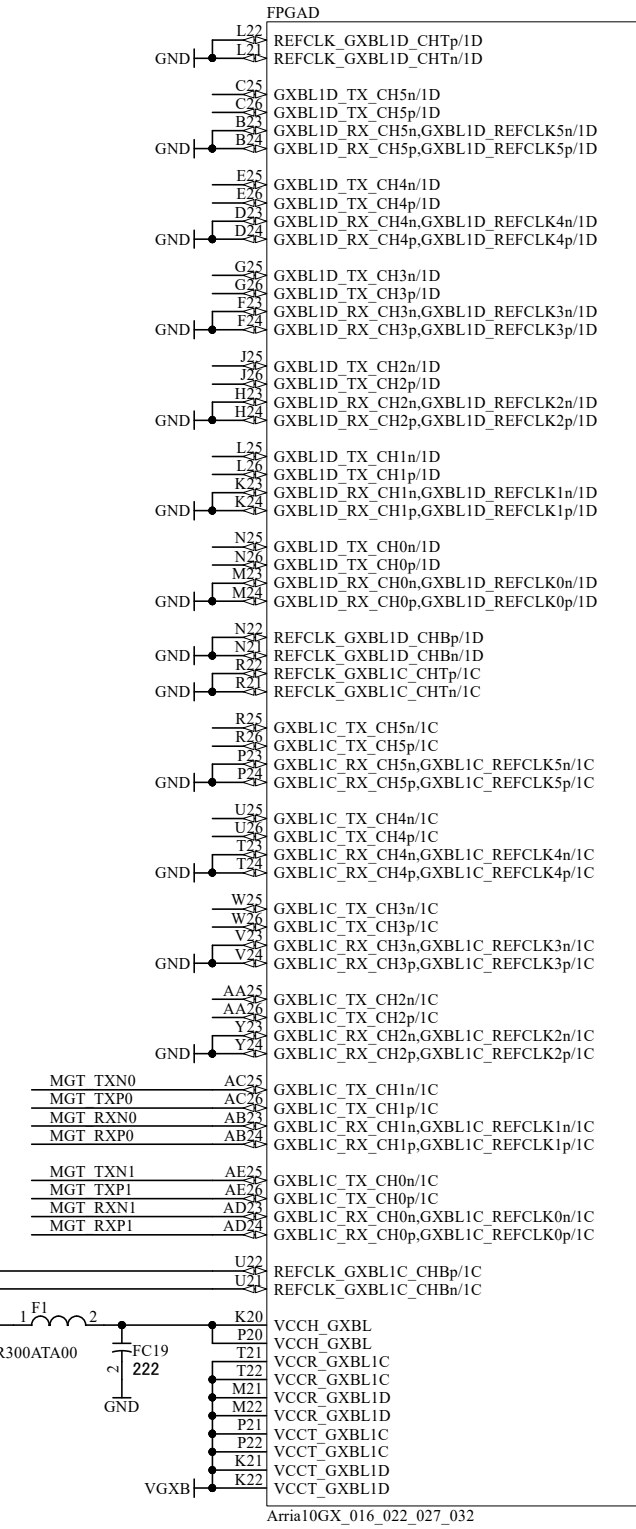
FPGAD

GND
L22 REFCLK_GXBL1D_CHTp/1D
L21 REFCLK_GXBL1D_CHTn/1D

C25 GXBL1D_TX_CH5n/1D
C26 GXBL1D_TX_CH5p/1D
B23 GXBL1D_RX_CH5n,GXBL1D_REFCLK5n/1D
GND B24 GXBL1D_RX_CH5p,GXBL1D_REFCLK5p/1D

E25 GXBL1D_TX_CH4n/1D
E26 GXBL1D_TX_CH4p/1D
D23 GXBL1D_RX_CH4n,GXBL1D_REFCLK4n/1D
GND D24 GXBL1D_RX_CH4p,GXBL1D_REFCLK4p/1D

G25 GXBL1D_TX_CH3n/1D
G26 GXBL1D_TX_CH3p/1D
F23 GXBL1D_RX_CH3n,GXBL1D_REFCLK3n/1D
GND F24 GXBL1D_RX_CH3p,GXBL1D_REFCLK3p/1D

J25 GXBL1D_TX_CH2n/1D
J26 GXBL1D_TX_CH2p/1D
H23 GXBL1D_RX_CH2n,GXBL1D_REFCLK2n/1D
GND H24 GXBL1D_RX_CH2p,GXBL1D_REFCLK2p/1D

L25 GXBL1D_TX_CH1n/1D
L26 GXBL1D_TX_CH1p/1D
K23 GXBL1D_RX_CH1n,GXBL1D_REFCLK1n/1D
GND K24 GXBL1D_RX_CH1p,GXBL1D_REFCLK1p/1D

N25 GXBL1D_TX_CH0n/1D
N26 GXBL1D_TX_CH0p/1D
M23 GXBL1D_RX_CH0n,GXBL1D_REFCLK0n/1D
GND M24 GXBL1D_RX_CH0p,GXBL1D_REFCLK0p/1D

N22 REFCLK_GXBL1D_CHBp/1D
GND N21 REFCLK_GXBL1D_CHBn/1D
R22 REFCLK_GXBL1C_CHTp/1C
GND R21 REFCLK_GXBL1C_CHTn/1C

R25 GXBL1C_TX_CH5n/1C
R26 GXBL1C_TX_CH5p/1C
P23 GXBL1C_RX_CH5n,GXBL1C_REFCLK5n/1C
GND P24 GXBL1C_RX_CH5p,GXBL1C_REFCLK5p/1C

U25 GXBL1C_TX_CH4n/1C
U26 GXBL1C_TX_CH4p/1C
T23 GXBL1C_RX_CH4n,GXBL1C_REFCLK4n/1C
GND T24 GXBL1C_RX_CH4p,GXBL1C_REFCLK4p/1C

W25 GXBL1C_TX_CH3n/1C
W26 GXBL1C_TX_CH3p/1C
V23 GXBL1C_RX_CH3n,GXBL1C_REFCLK3n/1C
GND V24 GXBL1C_RX_CH3p,GXBL1C_REFCLK3p/1C

AA25 GXBL1C_TX_CH2n/1C
AA26 GXBL1C_TX_CH2p/1C
Y23 GXBL1C_RX_CH2n,GXBL1C_REFCLK2n/1C
GND Y24 GXBL1C_RX_CH2p,GXBL1C_REFCLK2p/1C

MGT_TXN0 AC25 GXBL1C_TX_CH1n/1C
MGT_TXP0 AC26 GXBL1C_TX_CH1p/1C
MGT_RXN0 AB23 GXBL1C_RX_CH1n,GXBL1C_REFCLK1n/1C
MGT_RXP0 AB24 GXBL1C_RX_CH1p,GXBL1C_REFCLK1p/1C

MGT_TXN1 AE25 GXBL1C_TX_CH0n/1C
MGT_TXP1 AE26 GXBL1C_TX_CH0p/1C
MGT_RXN1 AD23 GXBL1C_RX_CH0n,GXBL1C_REFCLK0n/1C
MGT_RXP1 AD24 GXBL1C_RX_CH0p,GXBL1C_REFCLK0p/1C

U22 REFCLK_GXBL1C_CHBp/1C
U21 REFCLK_GXBL1C_CHBn/1C

1 F1 2
R300ATA00
FC19
222
2
GND
K20 VCCH_GXBL
P20 VCCH_GXBL
T21 VCCR_GXBL1C
T22 VCCR_GXBL1C
M21 VCCR_GXBL1D
M22 VCCR_GXBL1D
P21 VCCT_GXBL1C
P22 VCCT_GXBL1C
K21 VCCT_GXBL1D
VGXB K22 VCCT_GXBL1D

Arria10GX_016_022_027_032